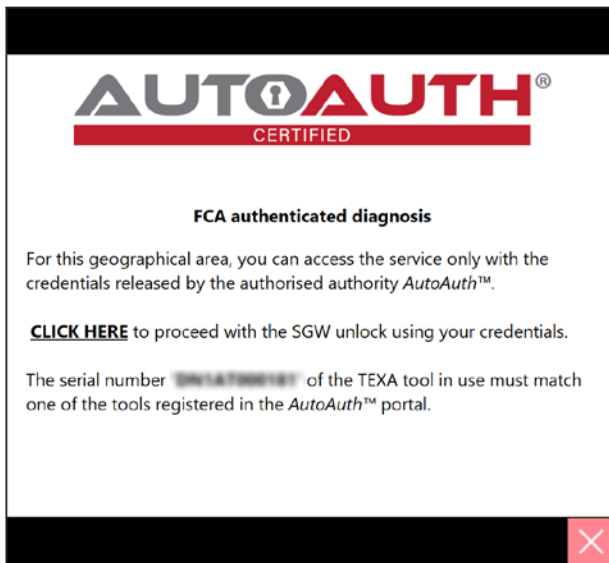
AUTOAUTH®
CERTIFIED

FCA authenticated diagnosis

For this geographical area, you can access the service only with the credentials released by the authorised authority AutoAuth™.

CLICK HERE to proceed with the SGW unlock using your credentials.

The serial number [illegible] of the TEXA tool in use must match one of the tools registered in the AutoAuth™ portal.